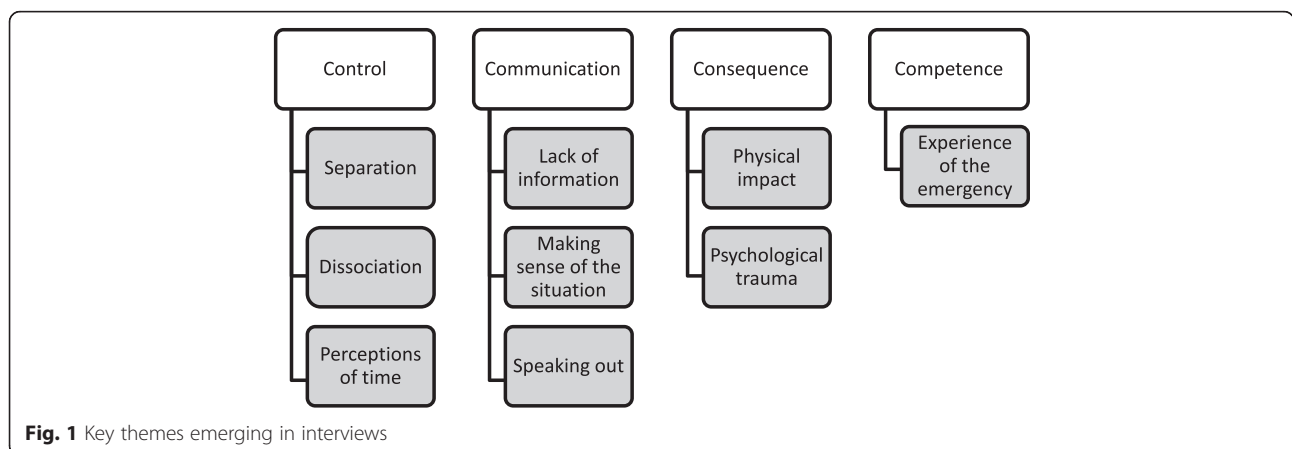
Control

Separation

Dissociation

Perceptions of time

Communication

Lack of information

Making sense of the situation

Speaking out

Consequence

Physical impact

Psychological trauma

Competence

Experience of the emergency

**Fig. 1** Key themes emerging in interviews